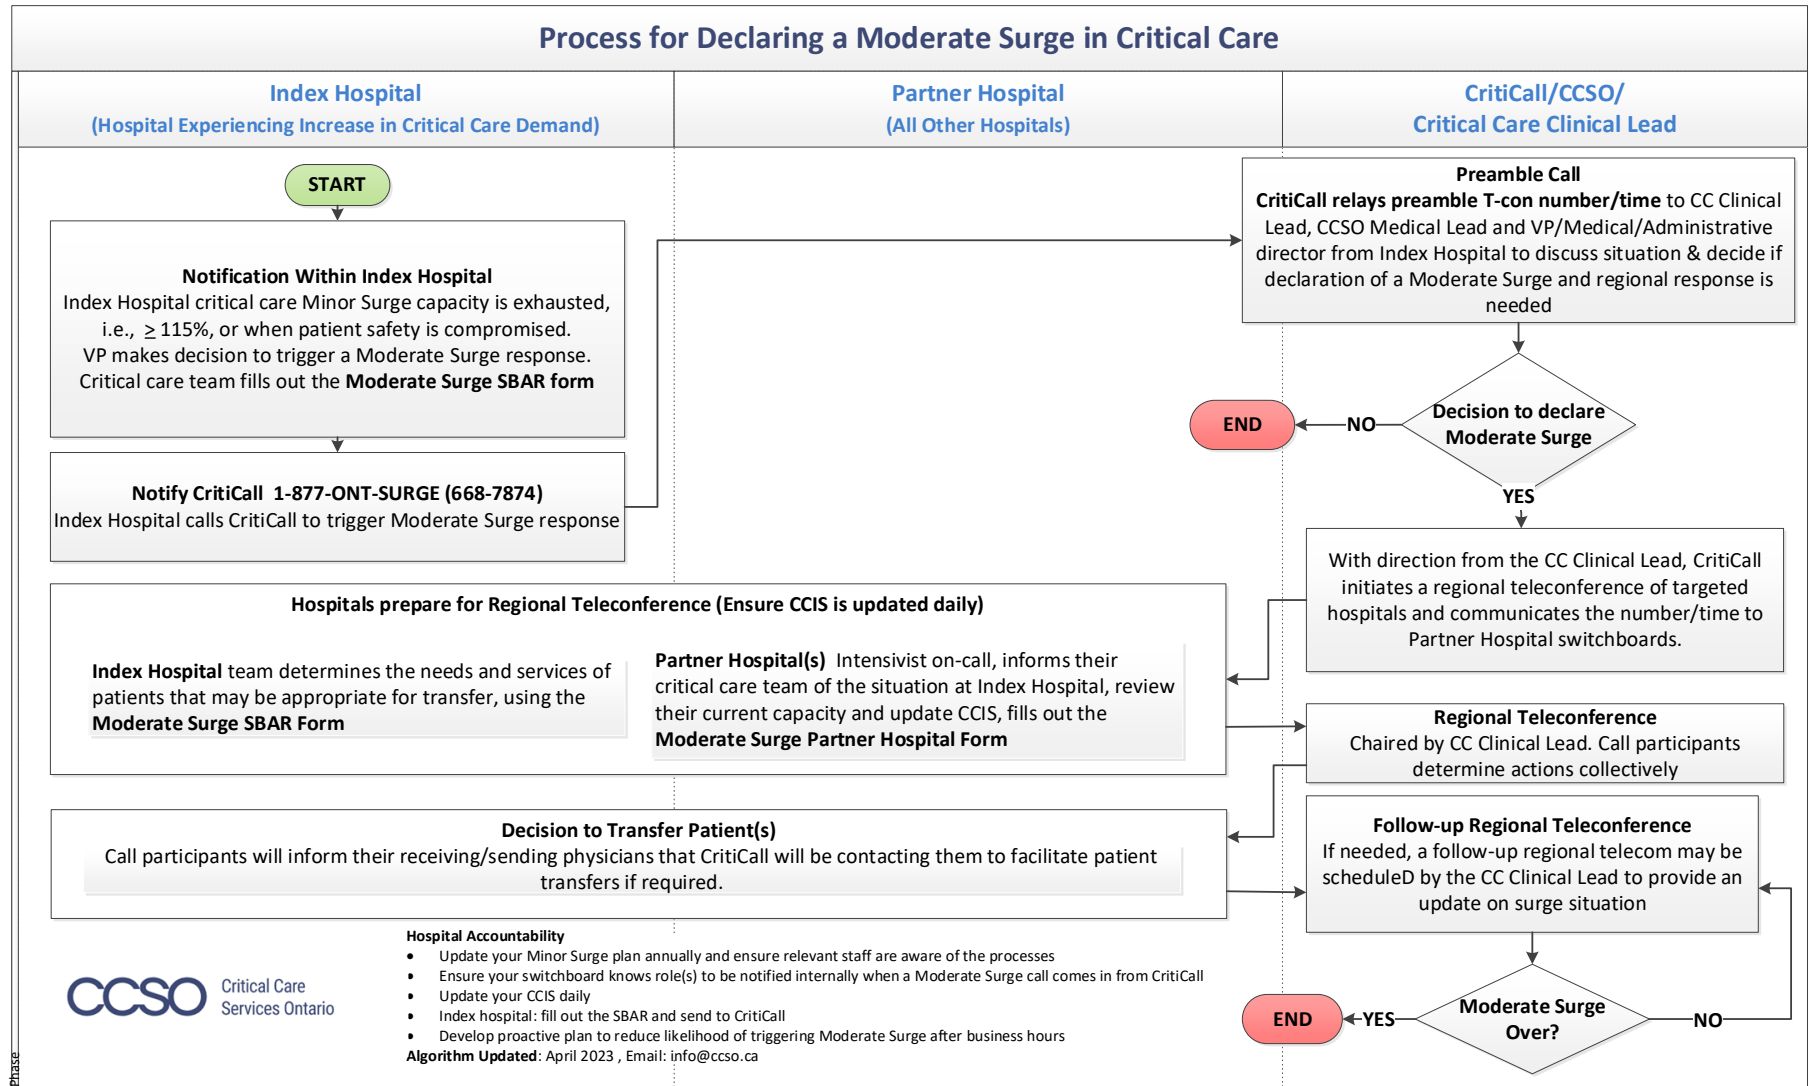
Process for Declaring a Moderate Surge in Critical Care

Index Hospital
(Hospital Experiencing Increase in Critical Care Demand)

Partner Hospital
(All Other Hospitals)

CritiCall/CCSO/
Critical Care Clinical Lead

START

Notification Within Index Hospital
Index Hospital critical care Minor Surge capacity is exhausted, i.e., $\geq$ 115%, or when patient safety is compromised.
VP makes decision to trigger a Moderate Surge response.
Critical care team fills out the Moderate Surge SBAR form

Notify CritiCall 1-877-ONT-SURGE (668-7874)
Index Hospital calls CritiCall to trigger Moderate Surge response

Preamble Call
CritiCall relays preamble T-con number/time to CC Clinical Lead, CCSO Medical Lead and VP/Medical/Administrative director from Index Hospital to discuss situation & decide if declaration of a Moderate Surge and regional response is needed

END

NO

Decision to declare Moderate Surge

YES

With direction from the CC Clinical Lead, CritiCall initiates a regional teleconference of targeted hospitals and communicates the number/time to Partner Hospital switchboards.

Hospitals prepare for Regional Teleconference (Ensure CCIS is updated daily)

Index Hospital team determines the needs and services of patients that may be appropriate for transfer, using the Moderate Surge SBAR Form

Partner Hospital(s) Intensivist on-call, informs their critical care team of the situation at Index Hospital, review their current capacity and update CCIS, fills out the Moderate Surge Partner Hospital Form

Regional Teleconference
Chaired by CC Clinical Lead. Call participants determine actions collectively

Decision to Transfer Patient(s)
Call participants will inform their receiving/sending physicians that CritiCall will be contacting them to facilitate patient transfers if required.

Follow-up Regional Teleconference
If needed, a follow-up regional telecom may be scheduleD by the CC Clinical Lead to provide an update on surge situation

Hospital Accountability
• Update your Minor Surge plan annually and ensure relevant staff are aware of the processes
• Ensure your switchboard knows role(s) to be notified internally when a Moderate Surge call comes in from CritiCall
• Update your CCIS daily
• Index hospital: fill out the SBAR and send to CritiCall
• Develop proactive plan to reduce likelihood of triggering Moderate Surge after business hours
Algorithm Updated: April 2023 , Email: info@ccso.ca

CCSO Critical Care Services Ontario

END

YES

Moderate Surge Over?

NO

Phase